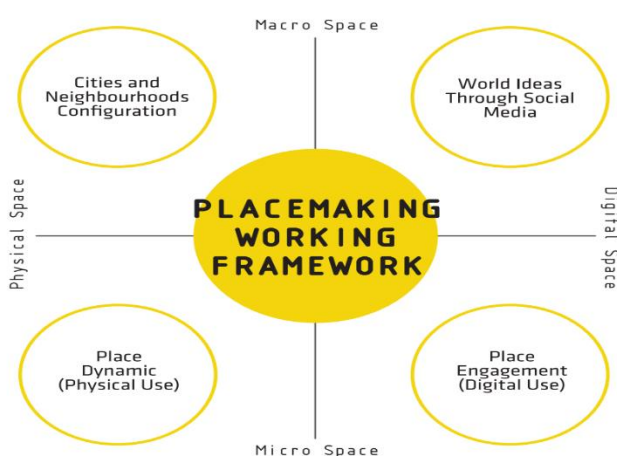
Macro Space

Cities and Neighbourhoods Configuration

World Ideas Through Social Media

Physical Space

PLACEMAKING WORKING FRAMEWORK

Digital Space

Place Dynamic (Physical Use)

Place Engagement (Digital Use)

Micro Space